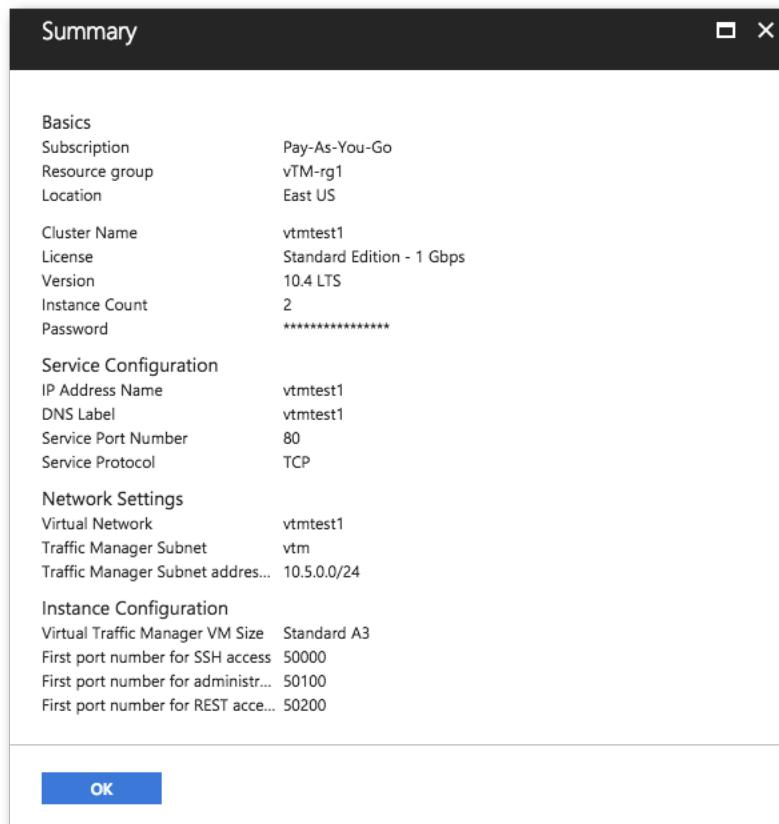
Summary

Basics

| | |
|---|---|
| Subscription | Pay-As-You-Go |
| Resource group | vTM-rg1 |
| Location | East US |
| Cluster Name | vtmtest1 |
| License | Standard Edition - 1 Gbps |
| Version | 10.4 LTS |
| Instance Count | 2 |
| Password | **************** |

Service Configuration

| | |
|---|---|
| IP Address Name | vtmtest1 |
| DNS Label | vtmtest1 |
| Service Port Number | 80 |
| Service Protocol | TCP |

Network Settings

| | |
|---|---|
| Virtual Network | vtmtest1 |
| Traffic Manager Subnet | vtm |
| Traffic Manager Subnet addres... | 10.5.0.0/24 |

Instance Configuration

| | |
|---|---|
| Virtual Traffic Manager VM Size | Standard A3 |
| First port number for SSH access | 50000 |
| First port number for administr... | 50100 |
| First port number for REST acce... | 50200 |

OK